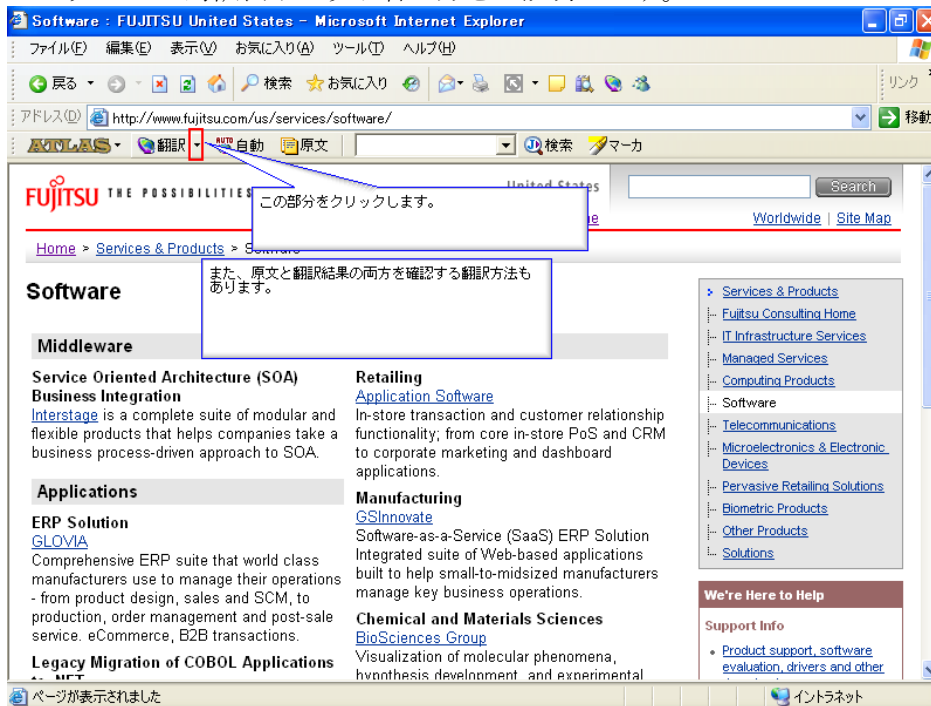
Software : FUJITSU United States - Microsoft Internet Explorer

ファイル(F) 編集(E) 表示(V) お気に入り(A) ツール(T) ヘルプ(H)

戻る 検索 お気に入り

リンク

アドレス(D) http://www.fujitsu.com/us/services/software/ 移動

ATLAS 翻訳 自動 原文 検索 マーカ

FUJITSU THE POSSIBILITIES United States

Search

この部分をクリックします。

Worldwide | Site Map

Home > Services & Products > Software

また、原文と翻訳結果の両方を確認する翻訳方法もあります。

Software

Middleware

Service Oriented Architecture (SOA) Business Integration
Interstage is a complete suite of modular and flexible products that helps companies take a business process-driven approach to SOA.

Applications

ERP Solution
GLOVIA
Comprehensive ERP suite that world class manufacturers use to manage their operations - from product design, sales and SCM, to production, order management and post-sale service. eCommerce, B2B transactions.

Legacy Migration of COBOL Applications

Retailing
Application Software
In-store transaction and customer relationship functionality; from core in-store PoS and CRM to corporate marketing and dashboard applications.

Manufacturing
GSInnovate
Software-as-a-Service (SaaS) ERP Solution Integrated suite of Web-based applications built to help small-to-midsized manufacturers manage key business operations.

Chemical and Materials Sciences
BioSciences Group
Visualization of molecular phenomena, hypothesis development, and experimental

Services & Products
Fujitsu Consulting Home
IT Infrastructure Services
Managed Services
Computing Products
Software
Telecommunications
Microelectronics & Electronic Devices
Pervasive Retailing Solutions
Biometric Products
Other Products
Solutions

We're Here to Help

Support Info
Product support, software evaluation, drivers and other

ページが表示されました

イントラネット